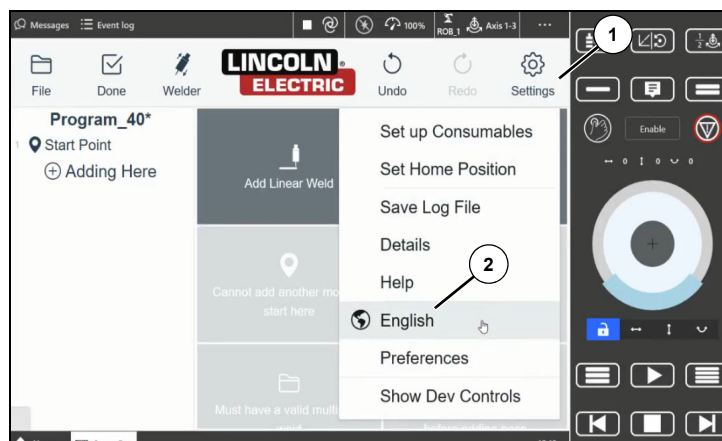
Messages Event log 100% ROB_1 Axis 1-3 ...

File Done Welder LINCOLN ELECTRIC Undo Redo Settings

1

Program_40*
1 Start Point
Adding Here

Add Linear Weld

Cannot add another mo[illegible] start here

Must have a valid multi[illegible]

Set up Consumables
Set Home Position
Save Log File
Details
Help
English
Preferences
Show Dev Controls

2

Enable

0 0 0